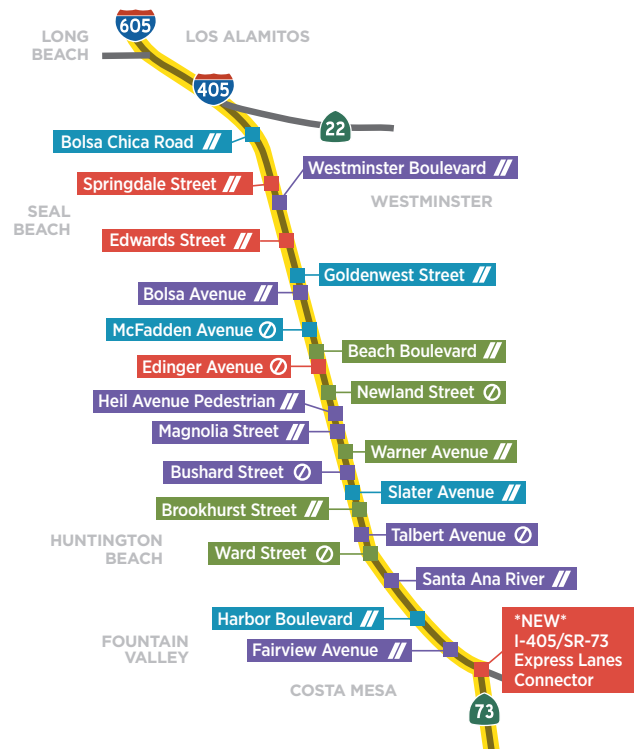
605
LONG BEACH
LOS ALAMITOS
405
22
Bolsa Chica Road
Westminster Boulevard
Springdale Street
WESTMINSTER
SEAL BEACH
Edwards Street
Goldenwest Street
Bolsa Avenue
McFadden Avenue
Beach Boulevard
Edinger Avenue
Newland Street
Heil Avenue Pedestrian
Magnolia Street
Warner Avenue
Bushard Street
Slater Avenue
Brookhurst Street
HUNTINGTON BEACH
Talbert Avenue
Ward Street
Santa Ana River
FOUNTAIN VALLEY
Harbor Boulevard
*NEW* I-405/SR-73 Express Lanes Connector
Fairview Avenue
COSTA MESA
73